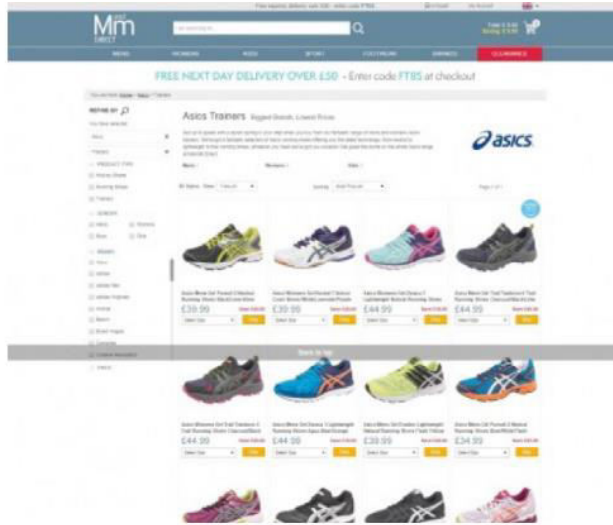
Mm
DIRECT

MENS WOMENS KIDS SPORT FOOTWEAR BRANDS CLEARANCE

FREE NEXT DAY DELIVERY OVER £50 - Enter code FT85 at checkout

REFINE BY

Asics Trainers

asics

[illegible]

£39.99 £39.99 £44.99 £44.99

Back to top

£44.99 £44.99 £39.99 £34.99